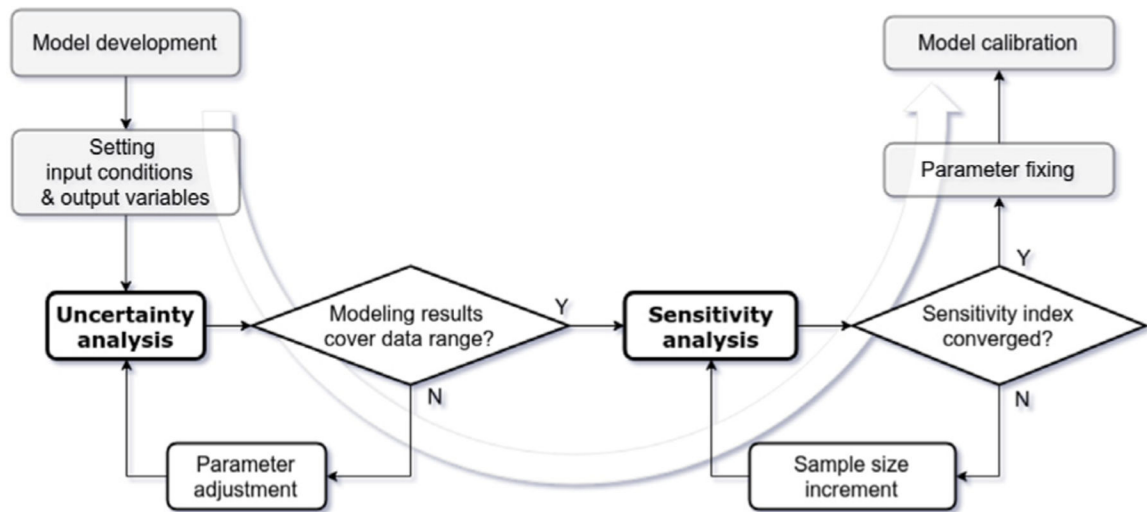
Model development

Setting input conditions & output variables

Uncertainty analysis

Modeling results cover data range?

Y

N

Parameter adjustment

Sensitivity analysis

Sensitivity index converged?

Y

N

Sample size increment

Parameter fixing

Model calibration